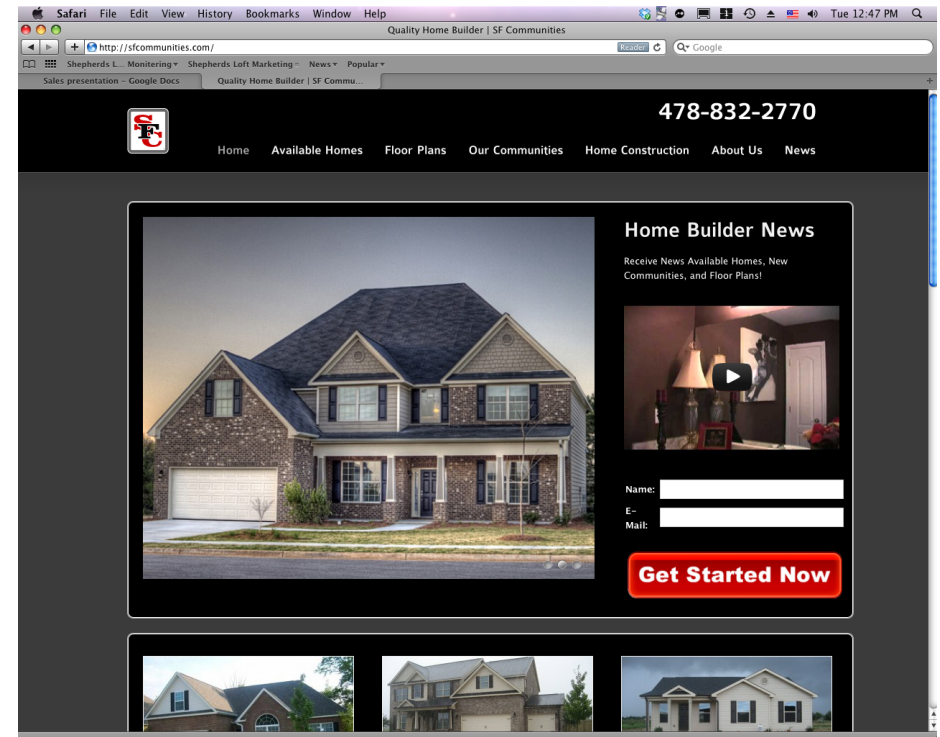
Safari File Edit View History Bookmarks Window Help

Tue 12:47 PM

Quality Home Builder | SF Communities

http://sfcommunities.com/

Reader

Google

Shepherds L... Monitering▾ Shepherds Loft Marketing▾ News▾ Popular▾

Sales presentation - Google Docs

Quality Home Builder | SF Commu...

SFC

478-832-2770

Home Available Homes Floor Plans Our Communities Home Construction About Us News

Home Builder News

Receive News Available Homes, New Communities, and Floor Plans!

Name:

E-Mail:

Get Started Now